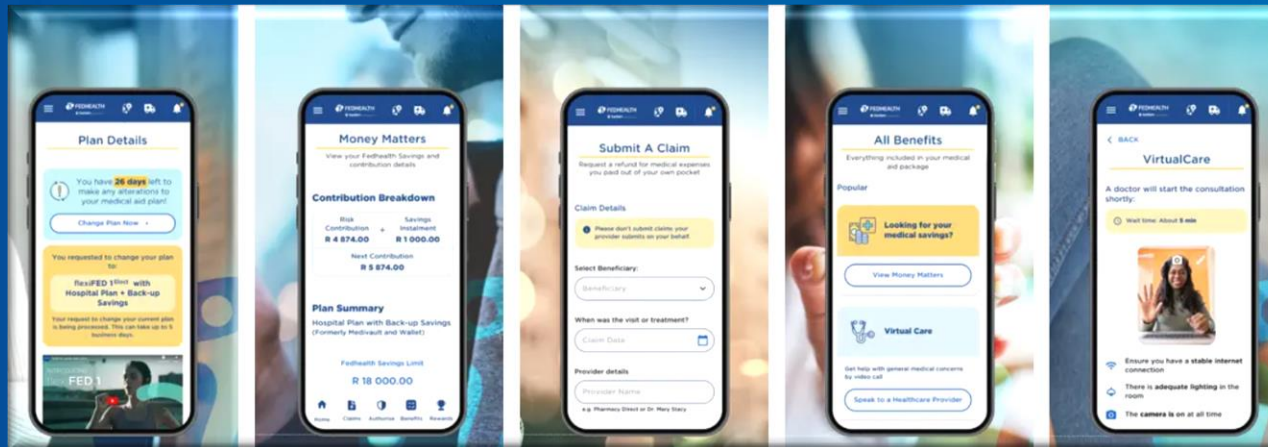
FEDHEALTH

Plan Details

You have 26 days left to make any alterations to your medical aid plan!

Change Plan Now

You requested to change your plan to:

flexiFED 1 with Hospital Plan + Back-up Savings

Your request to change your current plan is being processed. This can take up to 5 business days.

FED 1

FEDHEALTH

Money Matters

View your Fedhealth Savings and contribution details

Contribution Breakdown

Risk Contribution R 4 874.00 + Savings Instalment R 1 000.00

Next Contribution R 5 874.00

Plan Summary

Hospital Plan with Back-up Savings (Formerly Medivault and Wallet)

Fedhealth Savings Limit

R 18 000.00

Home Claims Authorise Benefits Rewards

FEDHEALTH

Submit A Claim

Request a refund for medical expenses you paid out of your own pocket

Claim Details

Please don't submit claims your provider submits on your behalf

Select Beneficiary:

Beneficiary

When was the visit or treatment?

Claim Date

Provider details

Provider Name

e.g. Pharmacy Direct or Dr. Mary Stacy

FEDHEALTH

All Benefits

Everything included in your medical aid package

Popular

Looking for your medical savings?

View Money Matters

Virtual Care

Get help with general medical concerns by video call

Speak to a Healthcare Provider

FEDHEALTH

BACK

VirtualCare

A doctor will start the consultation shortly:

Wait time: About 5 min

Ensure you have a stable internet connection

There is adequate lighting in the room

The camera is on at all time